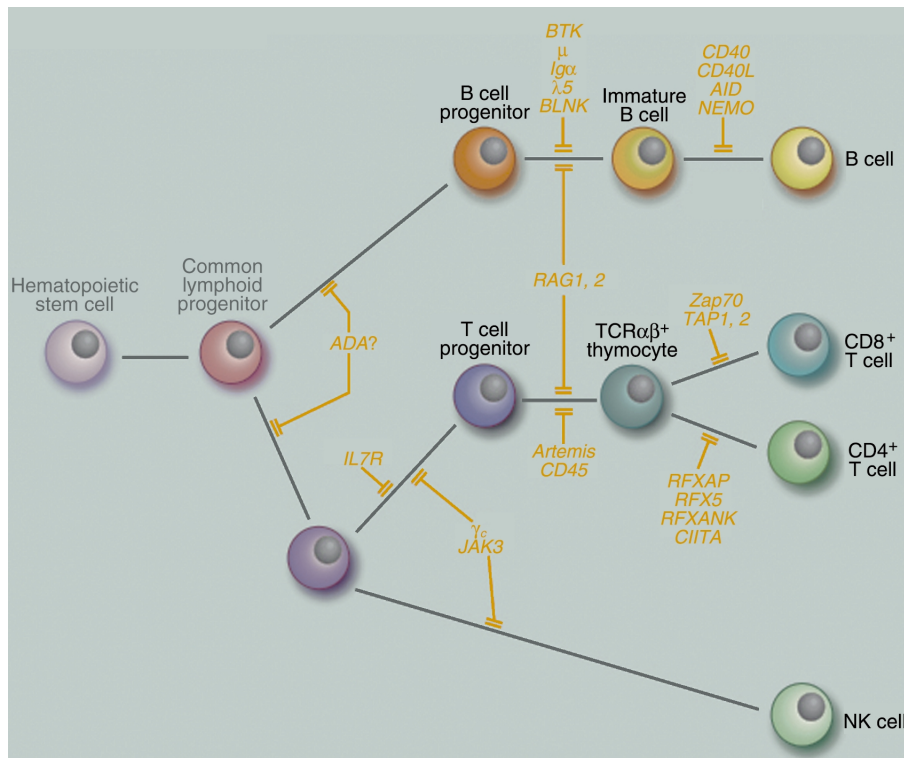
BTK
μ
Igα
λ5
BLNK

CD40
CD40L
AID
NEMO

B cell progenitor

Immature B cell

B cell

Hematopoietic stem cell

Common lymphoid progenitor

ADA?

RAG1, 2

Zap70
TAP1, 2

T cell progenitor

TCRαβ$^+$ thymocyte

CD8$^+$ T cell

CD4$^+$ T cell

IL7R

Artemis
CD45

$\gamma_c$
JAK3

RFXAP
RFX5
RFXANK
CIITA

NK cell